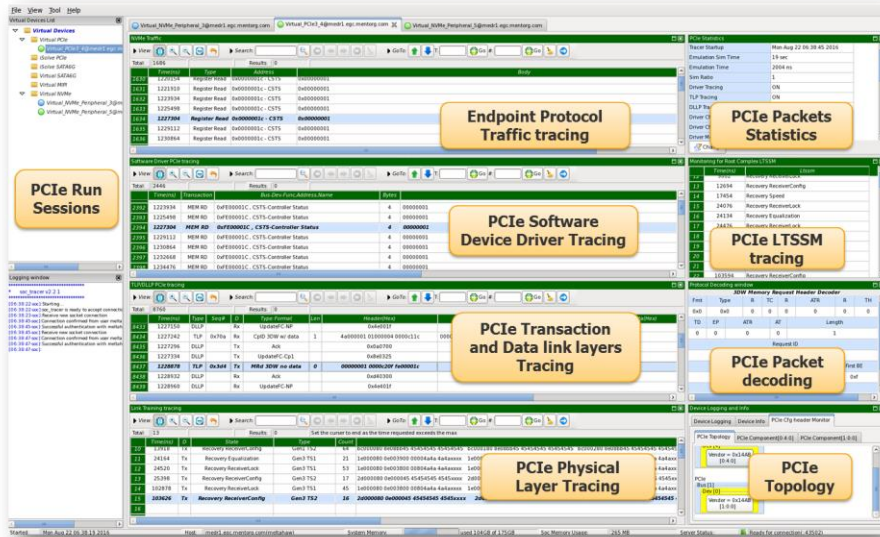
File View Tool Help

Virtual Devices List

Virtual Devices
Virtual PCIe
Virtual_PCIe3_4@medr1.egc.mentorg.com
iSolve PCIe
iSolve SATA6G
iSolve SATA6G
Virtual MIPI
Virtual NVMe
Virtual_NVMe_Peripheral_3@medr1
Virtual_NVMe_Peripheral_5@medr1

PCIe Run Sessions

Logging window

Virtual_NVMe_Peripheral_3@medr1.egc.mentorg.com | Virtual_PCIe3_4@medr1.egc.mentorg.com | Virtual_NVMe_Peripheral_5@medr1.egc.mentorg.com

NVMe Traffic

Total 1686 Results 0

| Time(ns) | Type | Address | Body |
|---|---|---|---|
| 1221910 | Register Read | 0x0000001c - CSTS | 0x00000001 |
| 1223934 | Register Read | 0x0000001c - CSTS | 0x00000001 |
| 1225498 | Register Read | 0x0000001c - CSTS | 0x00000001 |
| 1227304 | Register Read | 0x0000001c - CSTS | 0x00000001 |
| 1229112 | Register Read | 0x0000001c - CSTS | 0x00000001 |
| 1230864 | Register Read | 0x0000001c - CSTS | 0x00000001 |

Endpoint Protocol Traffic tracing

PCIe Statistics

| | |
|---|---|
| Tracer Startup | Mon Aug 22 06:38:45 2016 |
| Emulation Sim Time | 19 sec |
| Emulation Time | 2004 ns |
| Sim Ratio | 1 |
| Driver Tracing | ON |
| TLP Tracing | ON |

PCIe Packets Statistics

Software Driver PCIe tracing

Total 2446 Results 0

| Time(ns) | Transaction | Bus.Dev.Func.Address.Name | Bytes | |
|---|---|---|---|---|
| 1223934 | MEM RD | 0xFE0001C, CSTS-Controller Status | 4 | 00000001 |
| 1225498 | MEM RD | 0xFE0001C, CSTS-Controller Status | 4 | 00000001 |
| 1227304 | MEM RD | 0xFE0001C, CSTS-Controller Status | 4 | 00000001 |
| 1229112 | MEM RD | 0xFE0001C, CSTS-Controller Status | 4 | 00000001 |
| 1230864 | MEM RD | 0xFE0001C, CSTS-Controller Status | 4 | 00000001 |
| 1232668 | MEM RD | 0xFE0001C, CSTS-Controller Status | 4 | 00000001 |
| 1234476 | MEM RD | 0xFE0001C, CSTS-Controller Status | 4 | 00000001 |

PCIe Software Device Driver Tracing

Monitoring for Root Complex LTSSM

| Time(ns) | LTssm |
|---|---|
| 12634 | Recovery ReceiverConfig |
| 17454 | Recovery Speed |
| 24076 | Recovery ReceiveLock |
| 24136 | Recovery Equalization |
| 103594 | Recovery ReceiverConfig |

PCIe LTSSM tracing

TL/DLL PCIe tracing

Total 8766

| Time(ns) | D | Seq# | D | Type Format | Len | Header(Hex) |
|---|---|---|---|---|---|---|
| 1227150 | DLLP | | Rx | UpdateFC-NP | | 0x4e001f |
| 1227262 | TLP | 0x70a | Rx | CplD 3DW w/ data | 1 | 4a000001 01000004 0000c11c |
| 1227296 | DLLP | | Tx | Ack | | 0x0a0700 |
| 1227334 | DLLP | | Tx | UpdateFC-Cpl | | 0x8e0325 |
| 1228870 | TLP | 0x3a4 | Tx | MRd 3DW no data | | 00000001 0000c20f fe00001c |
| 1228932 | DLLP | | Rx | Ack | | 0x003a0 |
| 1228960 | DLLP | | Rx | UpdateFC-NP | | 0x4a401f |

PCIe Transaction and Data link layers Tracing

Protocol Decoding window
3DW Memory Request Header Decoder

PCIe Packet decoding

Link Training tracing

Total 13 Results 0 Set the cursor to end as the time requested exceeds the max

| Time(ns) | D | State | Type | Count |
|---|---|---|---|---|
| 24164 | Tx | Recovery Equalization | Gen3 TS1 | 21 |
| 24076 | Tx | Recovery ReceiveLock | Gen3 TS1 | 8 |
| 25398 | Tx | Recovery ReceiveLock | Gen3 TS2 | 17 |
| 102878 | Tx | Recovery ReceiveLock | Gen3 TS1 | 45 |
| 103626 | Tx | Recovery ReceiverConfig | Gen3 TS2 | 16 |

PCIe Physical Layer Tracing

Device Logging and Info
Device Logging | Device Info | PCIe Cfg Header Monitor
PCIe Topology | PCIe Component[0:0:0] | PCIe Component[1:0:0]

PCIe Topology

Started Mon Aug 22 06:38:15 2016 | Host: medr1.egc.mentorg.com | System Memory | Used 104GB of 175GB | Svc Memory Usage 265 MB | Server Status: Ready for connection: 43502